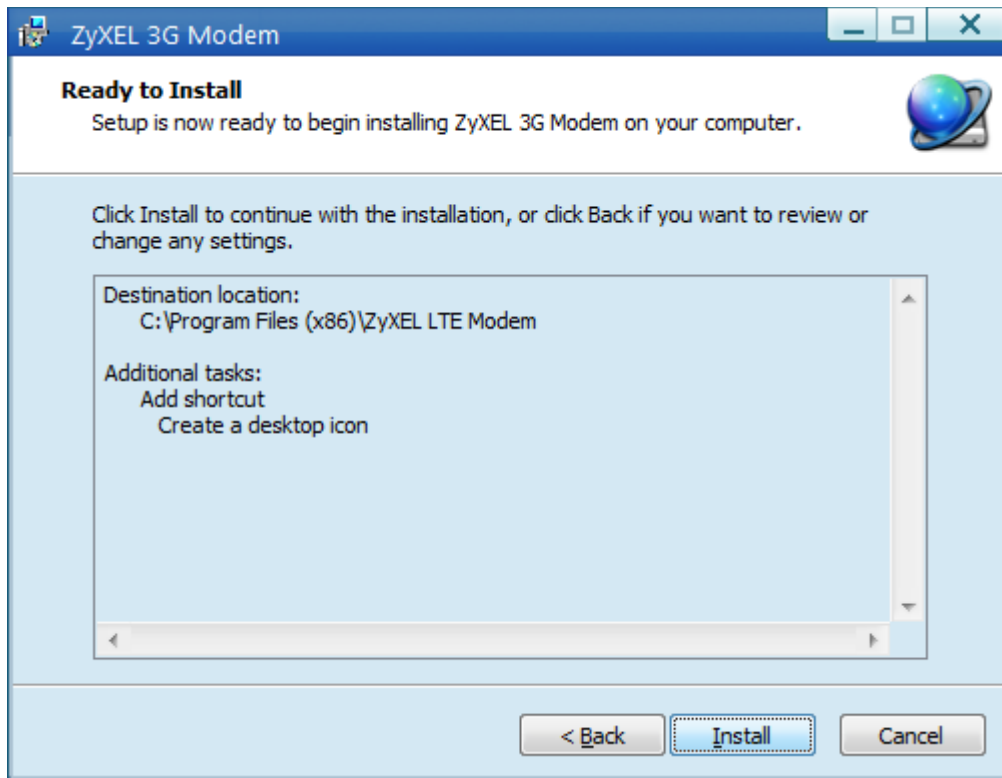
ZyXEL 3G Modem

Ready to Install

Setup is now ready to begin installing ZyXEL 3G Modem on your computer.

Click Install to continue with the installation, or click Back if you want to review or change any settings.

Destination location:
C:\Program Files (x86)\ZyXEL LTE Modem

Additional tasks:
Add shortcut
Create a desktop icon

< Back
Install
Cancel